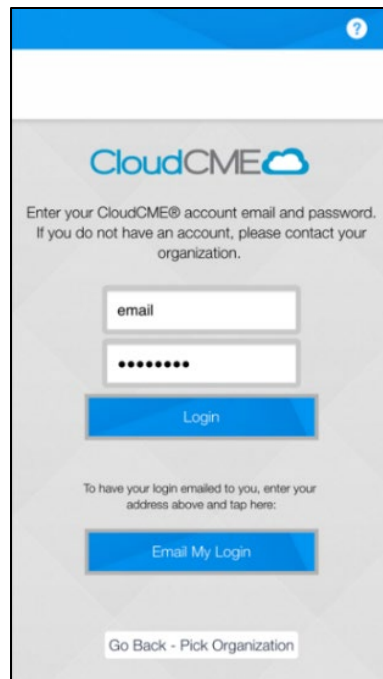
?

CloudCME

Enter your CloudCME® account email and password. If you do not have an account, please contact your organization.

email

••••••••

Login

To have your login emailed to you, enter your address above and tap here:

Email My Login

Go Back - Pick Organization